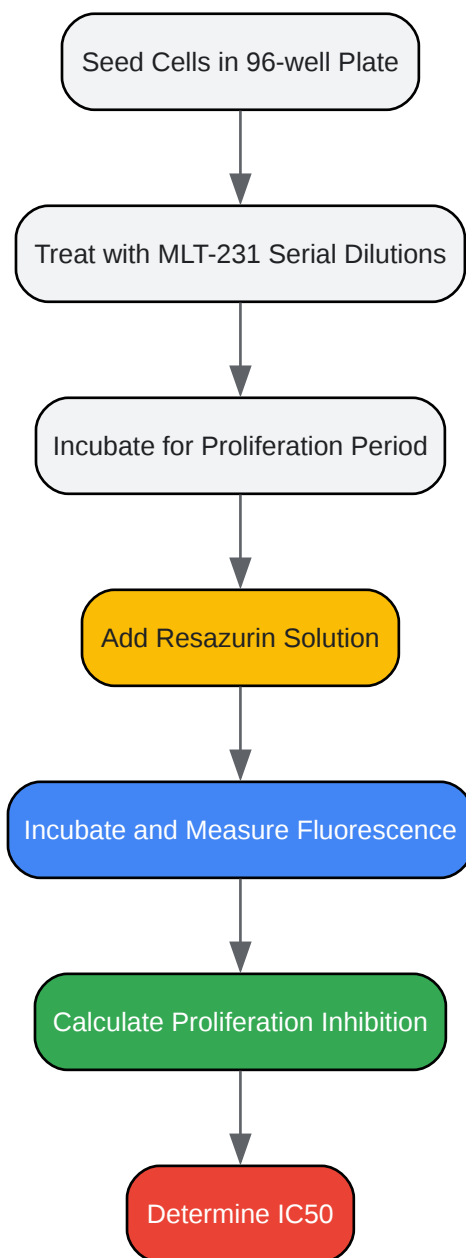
Seed Cells in 96-well Plate

Treat with MLT-231 Serial Dilutions

Incubate for Proliferation Period

Add Resazurin Solution

Incubate and Measure Fluorescence

Calculate Proliferation Inhibition

Determine IC50